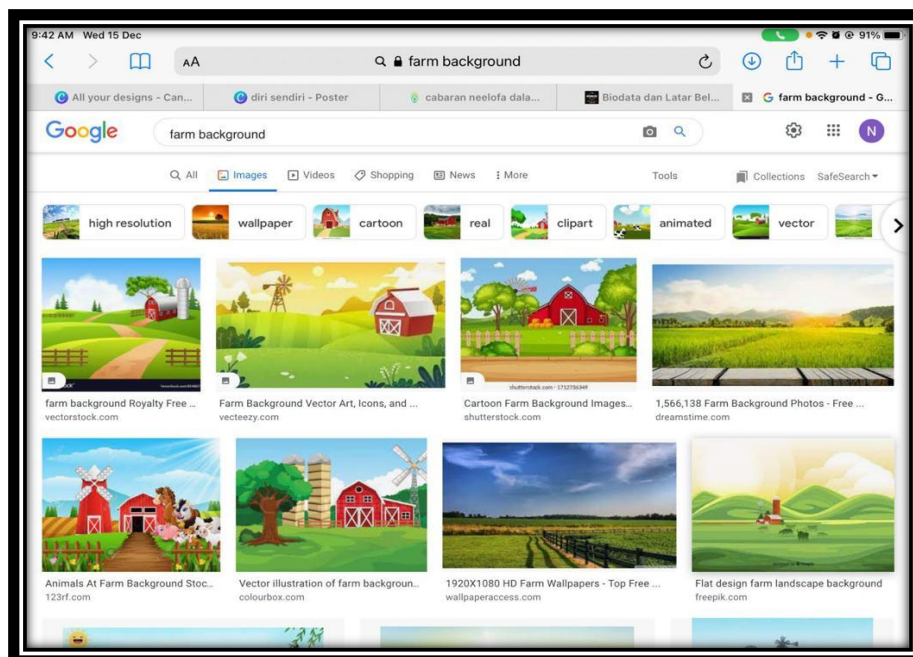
9:42 AM Wed 15 Dec

91%

AA

farm background

All your designs - Can...

diri sendiri - Poster

cabaran neelofa dala...

Biodata dan Latar Bel...

farm background - G...

Google

farm background

N

All

Images

Videos

Shopping

News

More

Tools

Collections

SafeSearch

high resolution

wallpaper

cartoon

real

clipart

animated

vector

shutterstock.com · 1712756349

farm background Royalty Free ...
vectorstock.com

Farm Background Vector Art, Icons, and ...
vecteezy.com

Cartoon Farm Background Images...
shutterstock.com

1,566,138 Farm Background Photos - Free ...
dreamstime.com

Animals At Farm Background Stoc...
123rf.com

Vector illustration of farm backgroun...
colourbox.com

1920X1080 HD Farm Wallpapers - Top Free ...
wallpaperaccess.com

Flat design farm landscape background
freepik.com